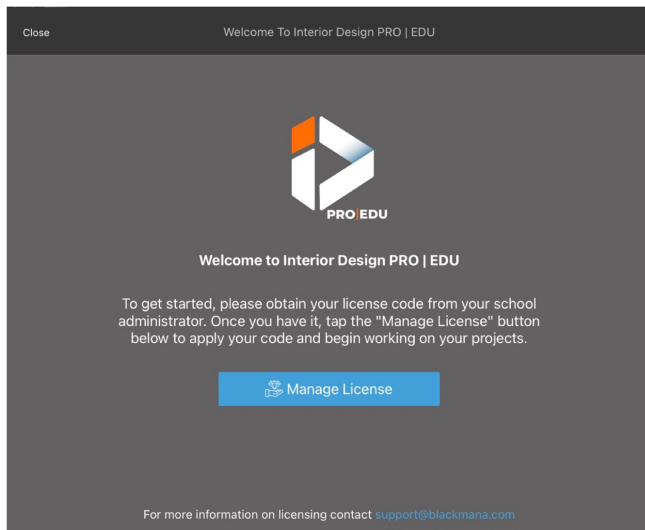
Close

Welcome To Interior Design PRO | EDU

PRO|EDU

Welcome to Interior Design PRO | EDU

To get started, please obtain your license code from your school administrator. Once you have it, tap the "Manage License" button below to apply your code and begin working on your projects.

Manage License

For more information on licensing contact support@blackmana.com